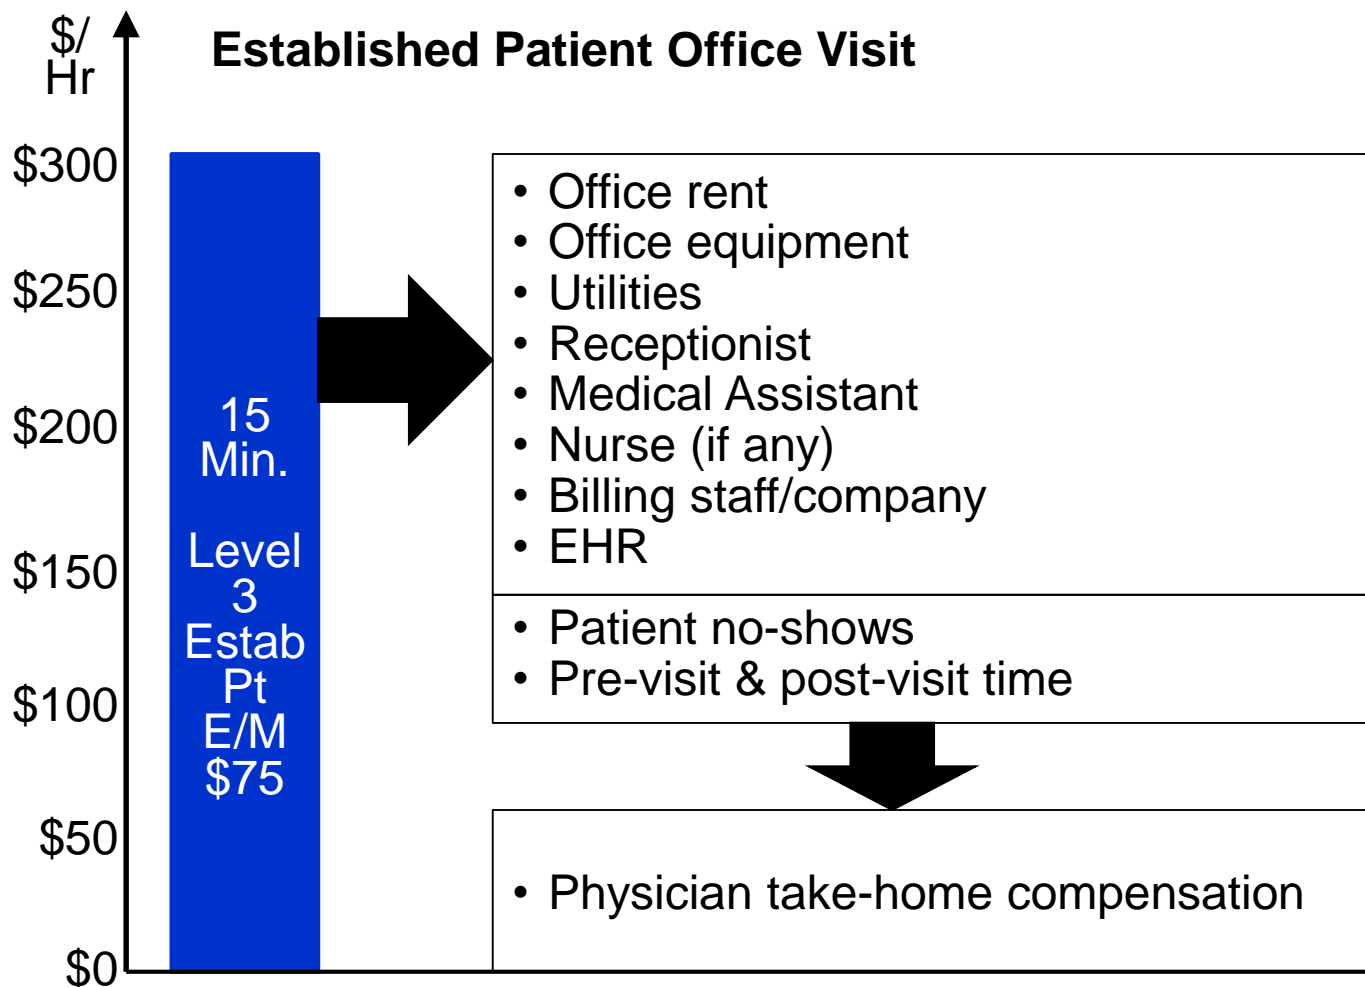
$/ Hr

Established Patient Office Visit

$300
$250
$200
$150
$100
$50
$0

15 Min.

Level 3 Estab Pt E/M $75

• Office rent
• Office equipment
• Utilities
• Receptionist
• Medical Assistant
• Nurse (if any)
• Billing staff/company
• EHR

• Patient no-shows
• Pre-visit & post-visit time

• Physician take-home compensation